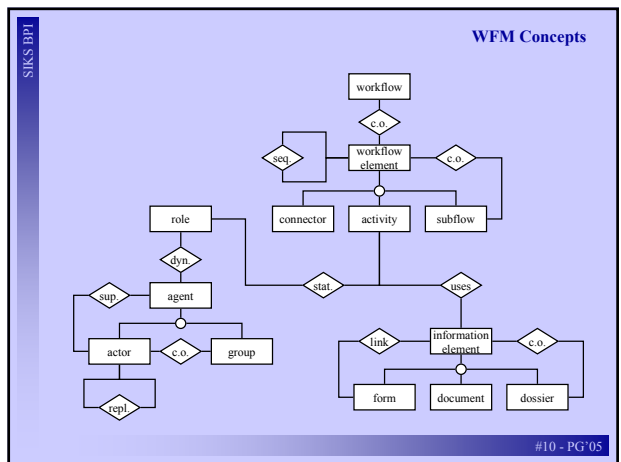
SIKS BPI

WFM Concepts

workflow

c.o.

seq.

workflow element

c.o.

connector

activity

subflow

role

dyn.

stat.

uses

sup.

agent

actor

c.o.

group

link

information element

c.o.

form

document

dossier

repl.

#10 - PG'05